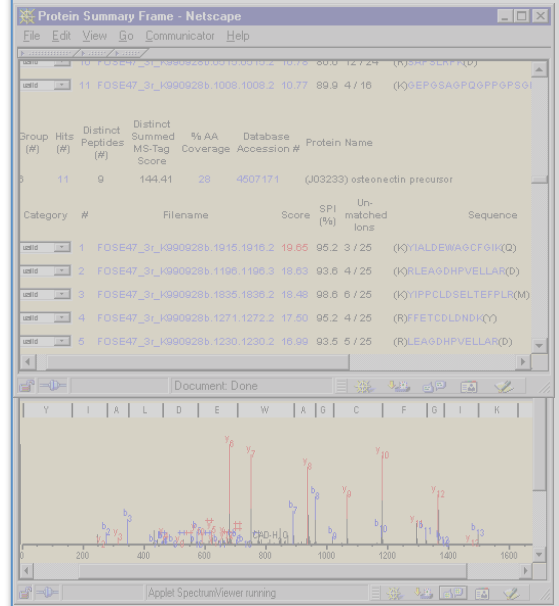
Protein Summary Frame - Netscape

File Edit View Go Communicator Help

valid 10 FOSE47_3r_K990928b.0010.0010.2 10.78 80.0 12 / 24 (K)SAPSLRPY(D)

valid 11 FOSE47_3r_K990928b.1008.1008.2 10.77 89.9 4 / 16 (K)GEPGSAGPQGPPGPSG(

| Group (#) | Hits (#) | Distinct Peptides (#) | Distinct Summed MS-Tag Score | % AA Coverage | Database Accession # | Protein Name |
|---|---|---|---|---|---|---|
| 5 | 11 | 9 | 144.41 | 28 | 4507171 | (J03233) osteonectin precursor |

| Category | # | Filename | Score | SPI (%) | Un-matched Ions | Sequence |
|---|---|---|---|---|---|---|
| valid | 1 | FOSE47_3r_K990928b.1915.1916.2 | 19.65 | 95.2 | 3 / 25 | (K)YIALDEWAGCFGIK(Q) |
| valid | 2 | FOSE47_3r_K990928b.1196.1196.3 | 18.63 | 93.6 | 4 / 25 | (K)RLEAGDHPVELLAR(D) |
| valid | 3 | FOSE47_3r_K990928b.1835.1836.2 | 18.48 | 98.6 | 6 / 25 | (K)YIPPCLDSELTEFPLR(M) |
| valid | 4 | FOSE47_3r_K990928b.1271.1272.2 | 17.50 | 95.2 | 4 / 25 | (R)FFETCDLDNDK(Y) |
| valid | 5 | FOSE47_3r_K990928b.1230.1230.2 | 16.99 | 93.5 | 5 / 25 | (R)LEAGDHPVELLAR(D) |

Document: Done

Y I A L D E W A G C F G I K

$y_6$ $y_7$ $y_8$ $y_9$ $y_{10}$ $y_{12}$ $b_7$ $b_8$ $b_9$ $b_{10}$ $b_{11}$ $b_{12}$ $b_{13}$ $b_3$ $b_4$ $b_5$ $b_6$ $y_2$ $y_3$ $y_4$ $y_5$ $y_{11}$ $y_{13}$ CAD-H₂O

200 400 600 800 1000 1200 1400 1600

Applet SpectrumViewer running